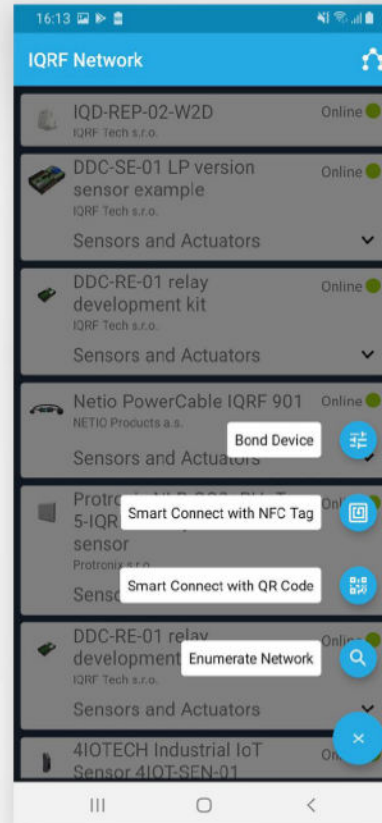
16:13

IQRF Network

IQD-REP-02-W2D
IQRF Tech s.r.o.
Online

DDC-SE-01 LP version sensor example
IQRF Tech s.r.o.
Online
Sensors and Actuators

DDC-RE-01 relay development kit
IQRF Tech s.r.o.
Online
Sensors and Actuators

Netio PowerCable IQRF 901
NETIO Products a.s.
Online
Sensors and Actuators

Bond Device

Protro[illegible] 5-IQR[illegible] sensor
Protronix s.r.o.
Onl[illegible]
Sens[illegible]

Smart Connect with NFC Tag

Smart Connect with QR Code

DDC-RE-01 relay development
IQRF Tech s.r.o.
Onli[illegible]
Sensors and Actuators

Enumerate Network

4IOTECH Industrial IoT Sensor 4IOT-SEN-01
On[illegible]